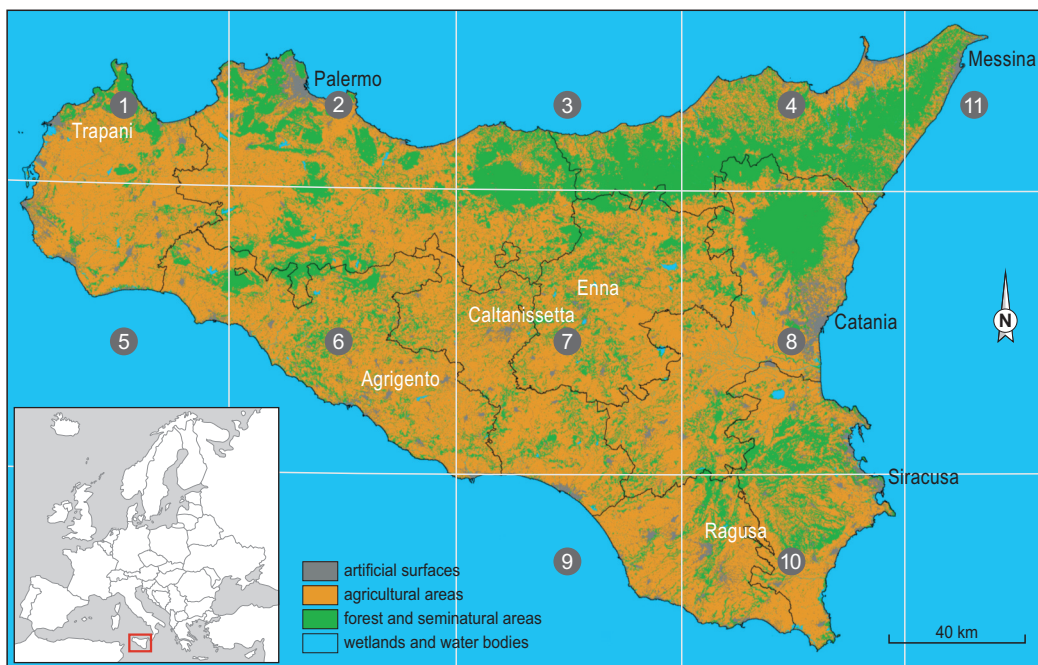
1
Trapani
Palermo
2
3
4
Messina
11
5
6
Agrigento
Caltanissetta
Enna
7
8
Catania
N
Siracusa
9
Ragusa
10

artificial surfaces
agricultural areas
forest and seminatural areas
wetlands and water bodies

40 km